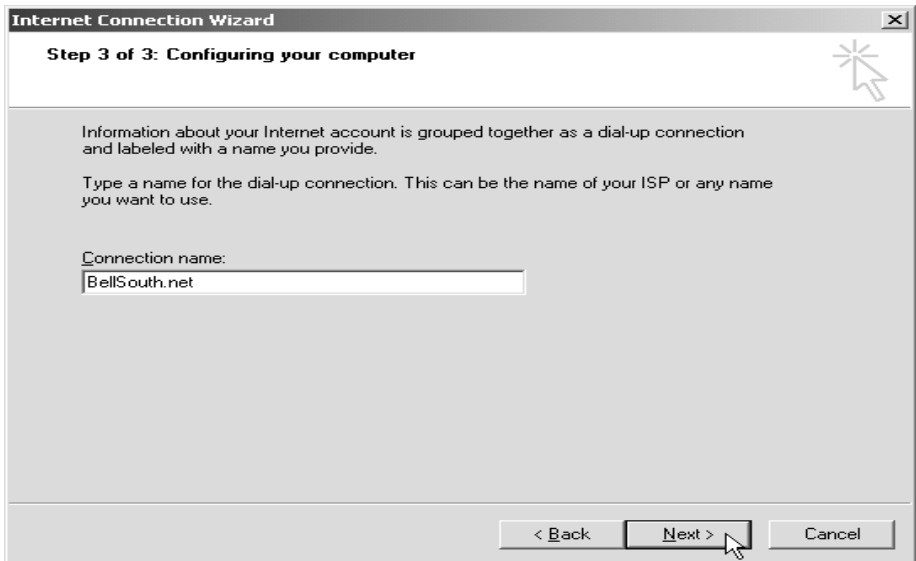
Internet Connection Wizard

Step 3 of 3: Configuring your computer

Information about your Internet account is grouped together as a dial-up connection and labeled with a name you provide.

Type a name for the dial-up connection. This can be the name of your ISP or any name you want to use.

Connection name:

BellSouth.net

< Back

Next >

Cancel